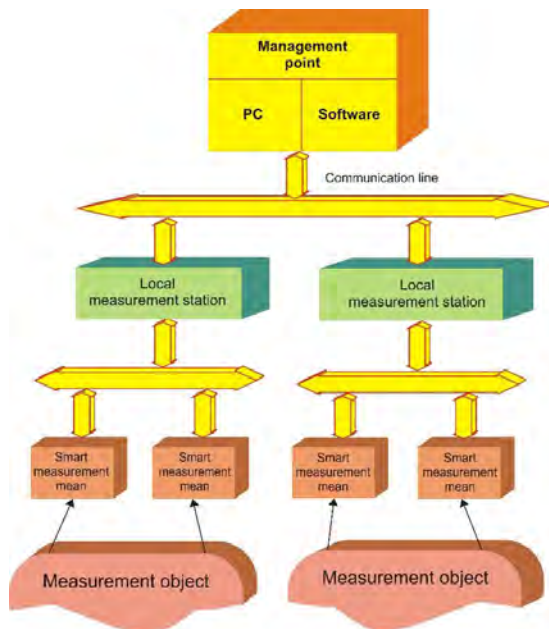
Management point

PC

Software

Communication line

Local measurement station

Local measurement station

Smart measurement mean

Smart measurement mean

Smart measurement mean

Smart measurement mean

Measurement object

Measurement object